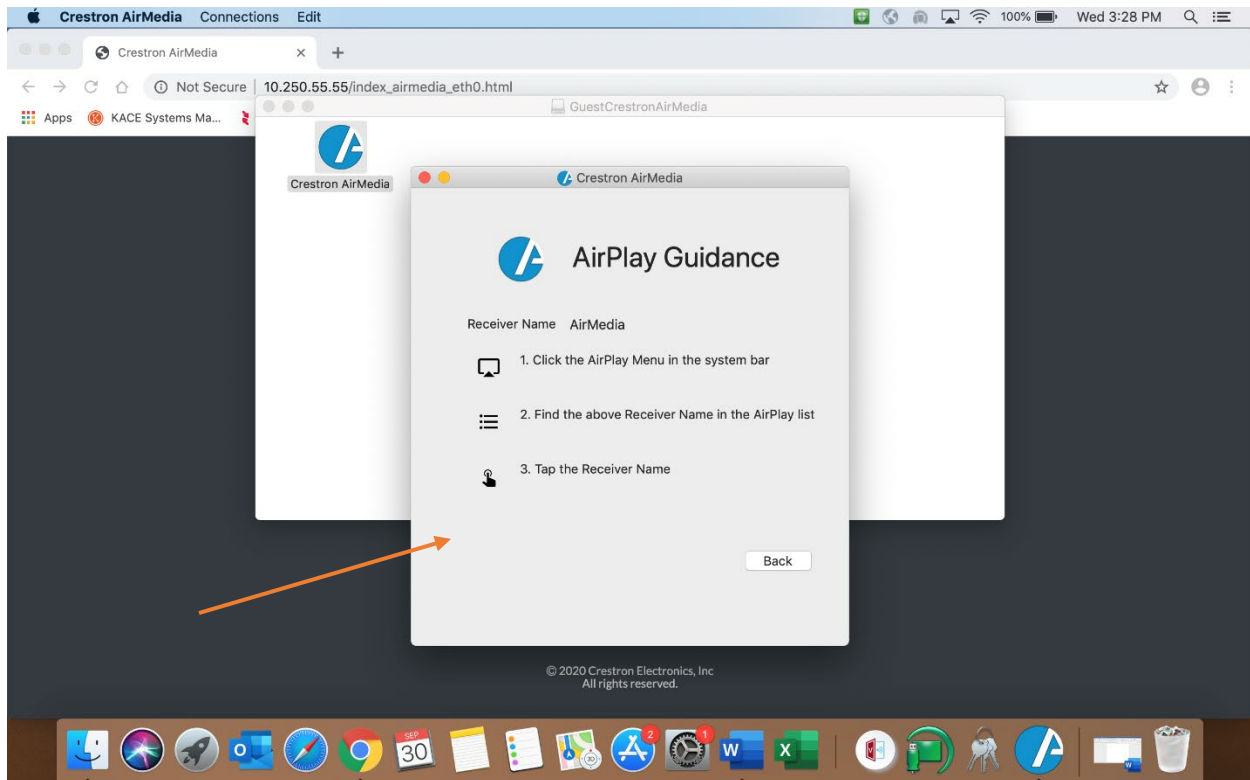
Crestron AirMedia Connections Edit

100% Wed 3:28 PM

Crestron AirMedia ×

Not Secure | 10.250.55.55/index_airmedia_eth0.html

Apps KACE Systems Ma...

GuestCrestronAirMedia

Crestron AirMedia

Crestron AirMedia

AirPlay Guidance

Receiver Name AirMedia

1. Click the AirPlay Menu in the system bar

2. Find the above Receiver Name in the AirPlay list

3. Tap the Receiver Name

Back

© 2020 Crestron Electronics, Inc
All rights reserved.

SEP 30

2

1